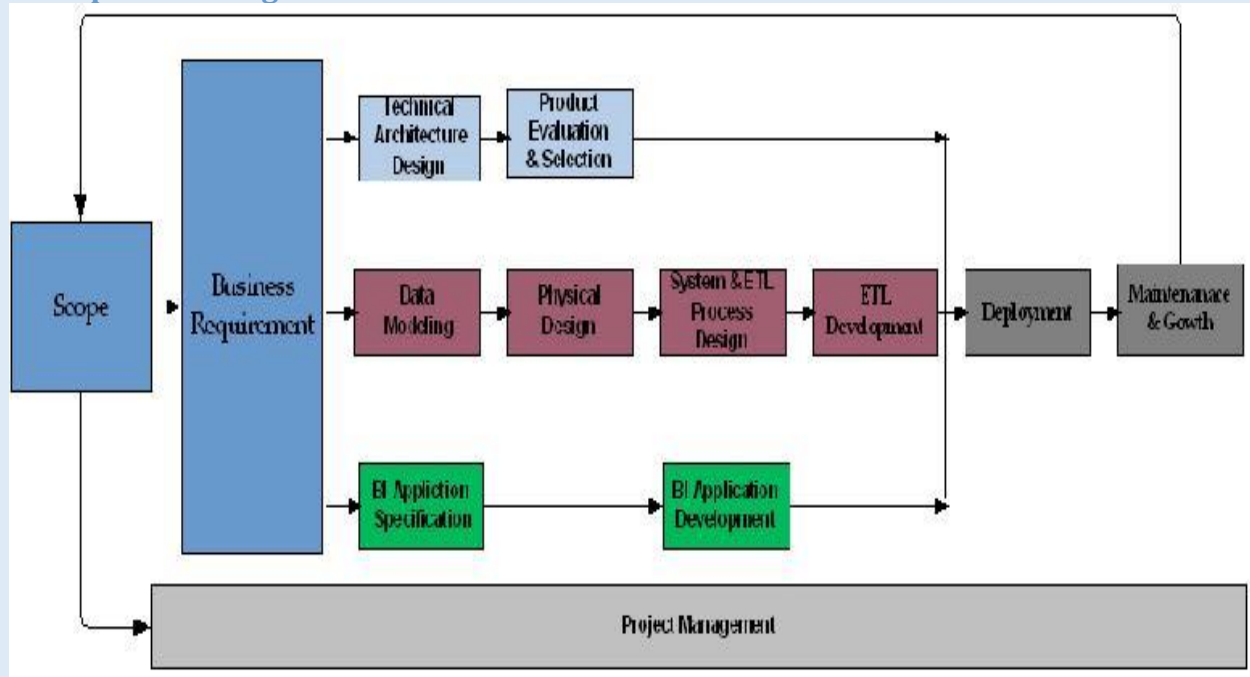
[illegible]

Technical Architecture Design

Product Evaluation & Selection

Scope

Business Requirement

Data Modling

Physical Design

System & ETL Process Design

ETL Development

Deployment

Maintenanace & Gowth

BI Appliction Specification

BI Application Development

Project Management